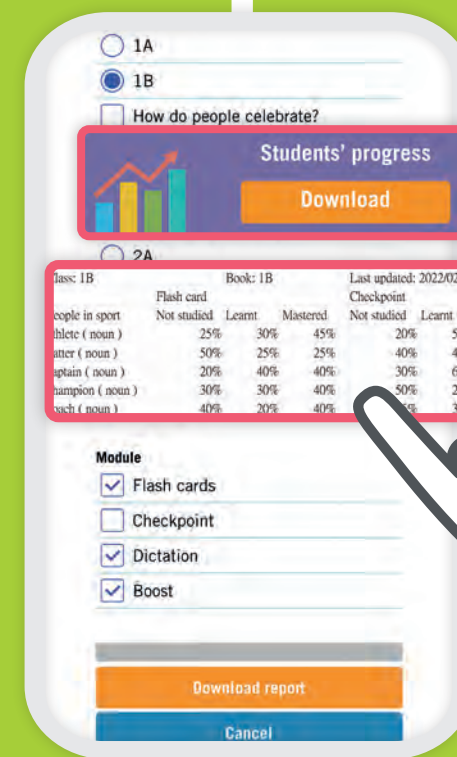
1A

1B

How do people celebrate?

Students' progress

Download

2A

| lass: 1B | Book: 1B | | | Last updated: 2022/02 | |
|---|---|---|---|---|---|
| | Flash card | | | Checkpoint | |
| eople in sport | Not studied | Learnt | Mastered | Not studied | Learnt |
| thlete ( noun ) | 25% | 30% | 45% | 20% | 5 |
| atter ( noun ) | 50% | 25% | 25% | 40% | 4 |
| aptain ( noun ) | 20% | 40% | 40% | 30% | 6 |
| hampion ( noun ) | 30% | 30% | 40% | 50% | 2 |
| oach ( noun ) | 40% | 20% | 40% | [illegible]% | 3 |

Module

Flash cards

Checkpoint

Dictation

Boost

Download report

Cancel